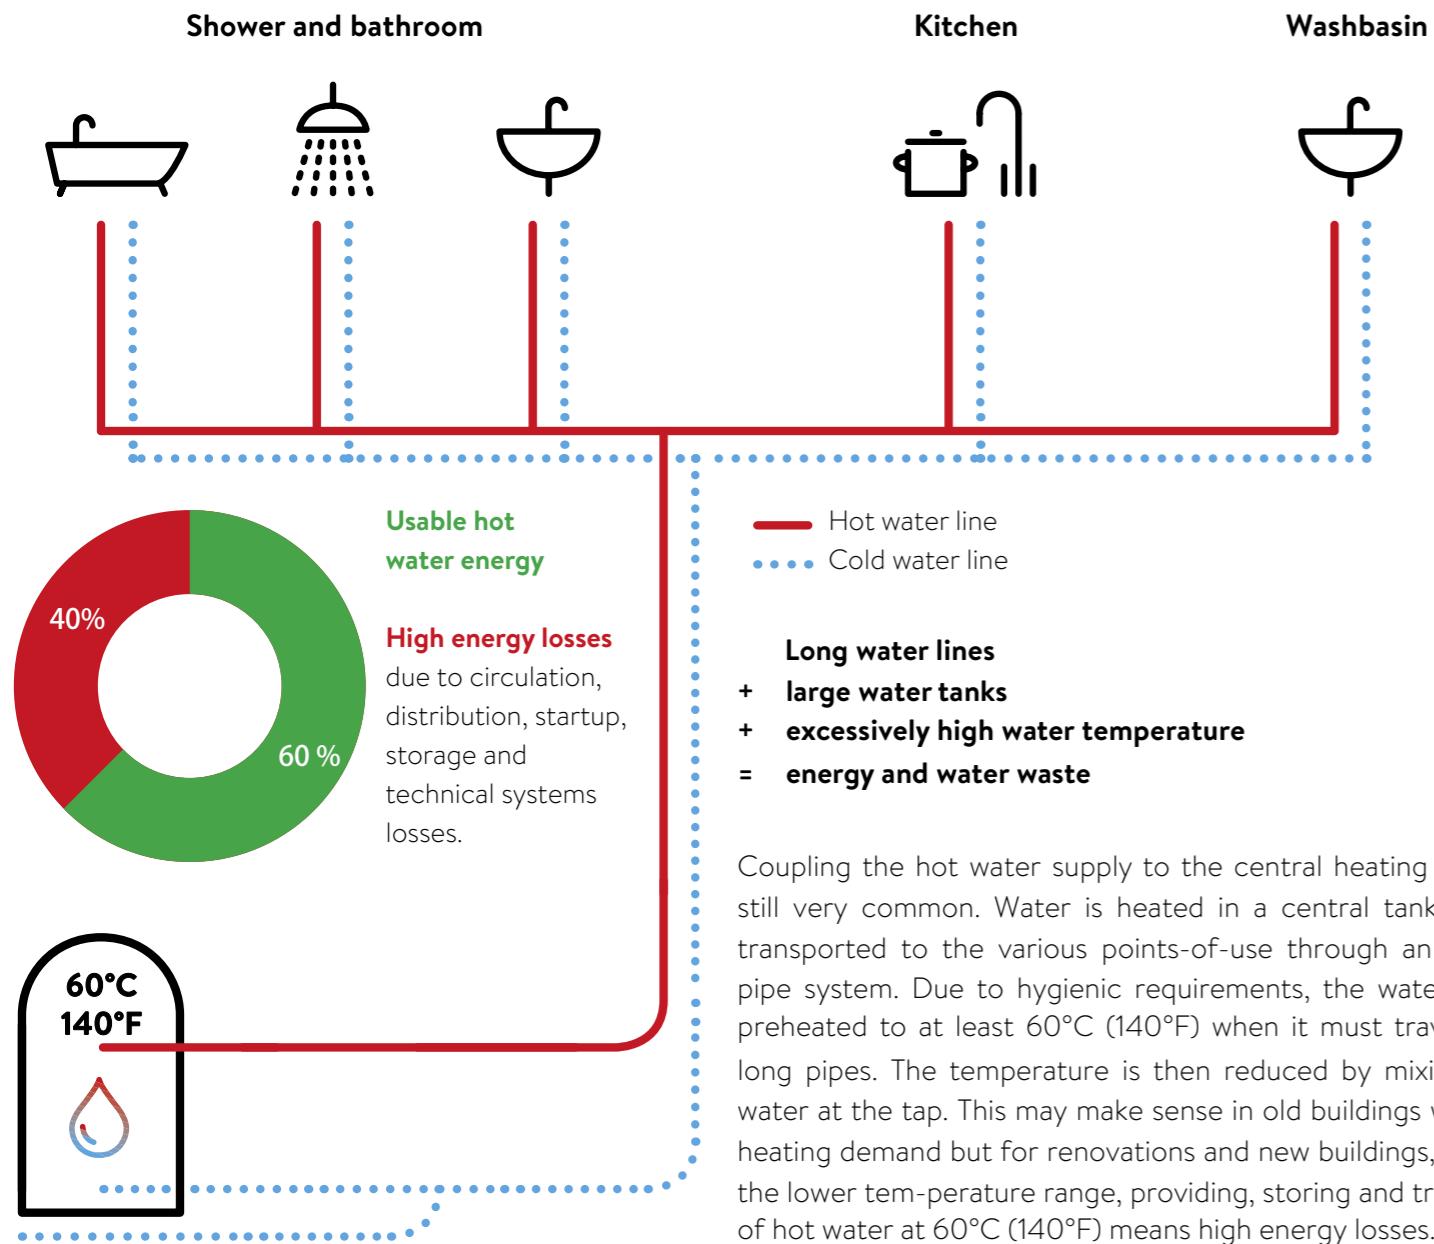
Shower and bathroom

Kitchen

Washbasin

40%

60 %

Usable hot water energy

High energy losses due to circulation, distribution, startup, storage and technical systems losses.

60°C
140°F

Hot water line
Cold water line

Long water lines
+ large water tanks
+ excessively high water temperature
= energy and water waste

Coupling the hot water supply to the central heating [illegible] still very common. Water is heated in a central tank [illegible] transported to the various points-of-use through an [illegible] pipe system. Due to hygienic requirements, the wate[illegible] preheated to at least 60°C (140°F) when it must trav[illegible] long pipes. The temperature is then reduced by mixi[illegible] water at the tap. This may make sense in old buildings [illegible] heating demand but for renovations and new buildings, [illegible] the lower tem-perature range, providing, storing and tr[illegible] of hot water at 60°C (140°F) means high energy losses.